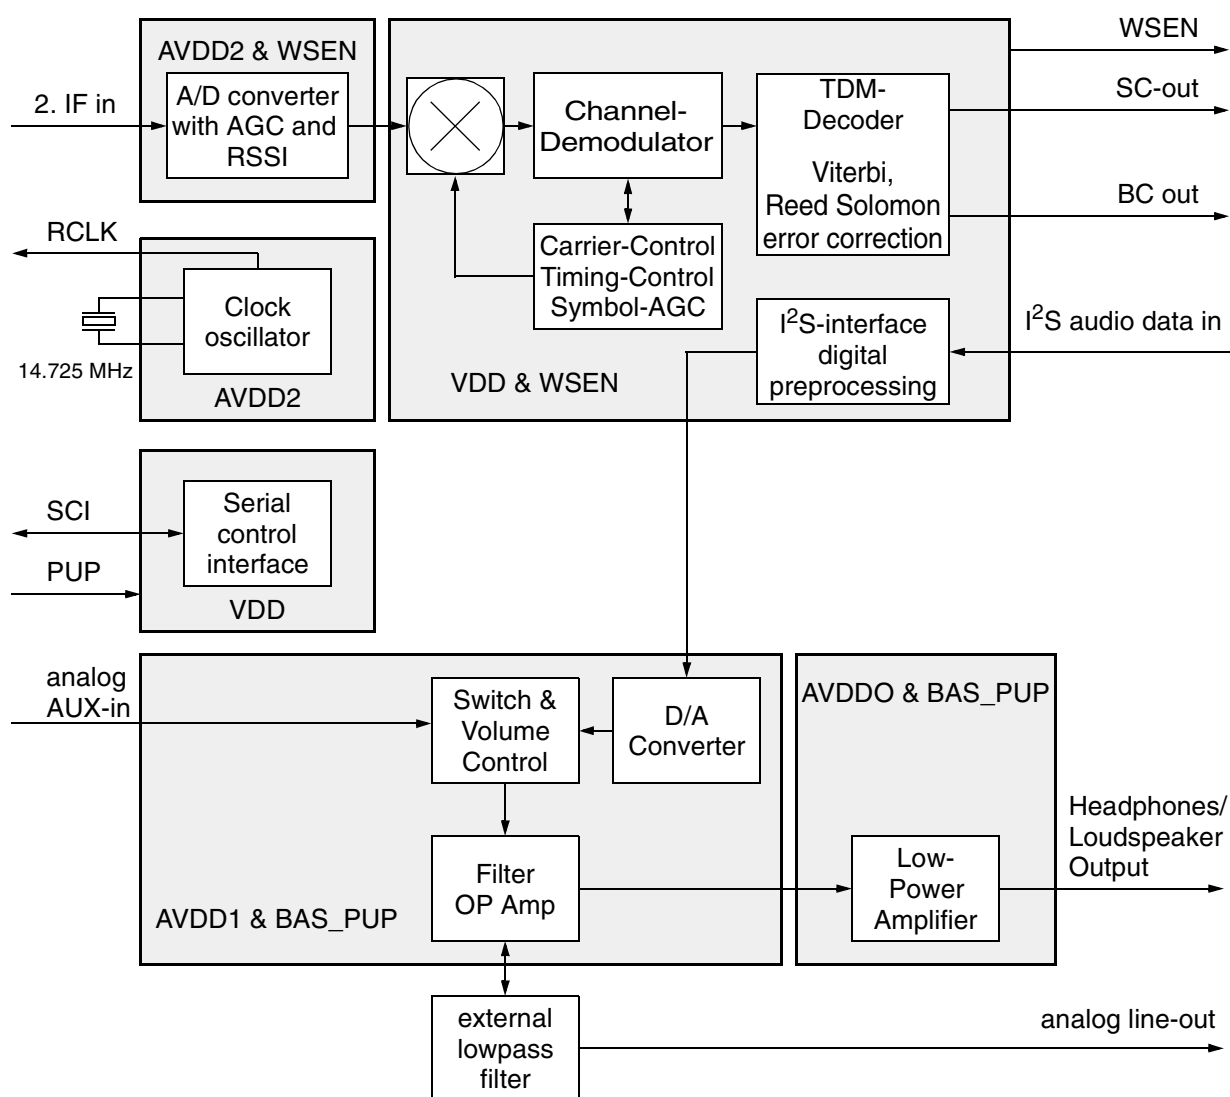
AVDD2 & WSEN

2. IF in

A/D converter with AGC and RSSI

Channel-Demodulator

TDM-Decoder

Viterbi, Reed Solomon error correction

WSEN

SC-out

BC out

RCLK

Clock oscillator

14.725 MHz

AVDD2

Carrier-Control Timing-Control Symbol-AGC

$I^2S$-interface digital preprocessing

$I^2S$ audio data in

VDD & WSEN

SCI

PUP

Serial control interface

VDD

analog AUX-in

Switch & Volume Control

D/A Converter

AVDDO & BAS_PUP

Headphones/ Loudspeaker Output

Filter OP Amp

Low-Power Amplifier

AVDD1 & BAS_PUP

external lowpass filter

analog line-out